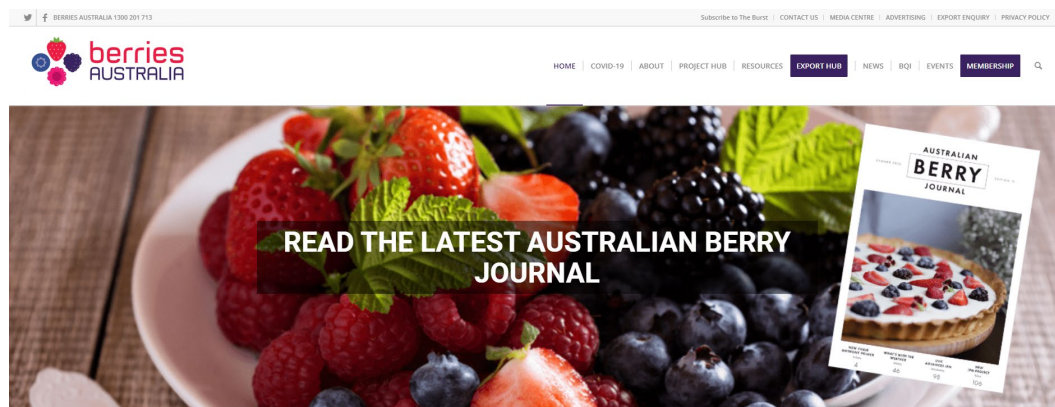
BERRIES AUSTRALIA 1300 201 713

Subscribe to The Burst | CONTACT US | MEDIA CENTRE | ADVERTISING | EXPORT ENQUIRY | PRIVACY POLICY

berries AUSTRALIA

HOME | COVID-19 | ABOUT | PROJECT HUB | RESOURCES | EXPORT HUB | NEWS | BQI | EVENTS | MEMBERSHIP

READ THE LATEST AUSTRALIAN BERRY JOURNAL

AUSTRALIAN BERRY JOURNAL

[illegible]